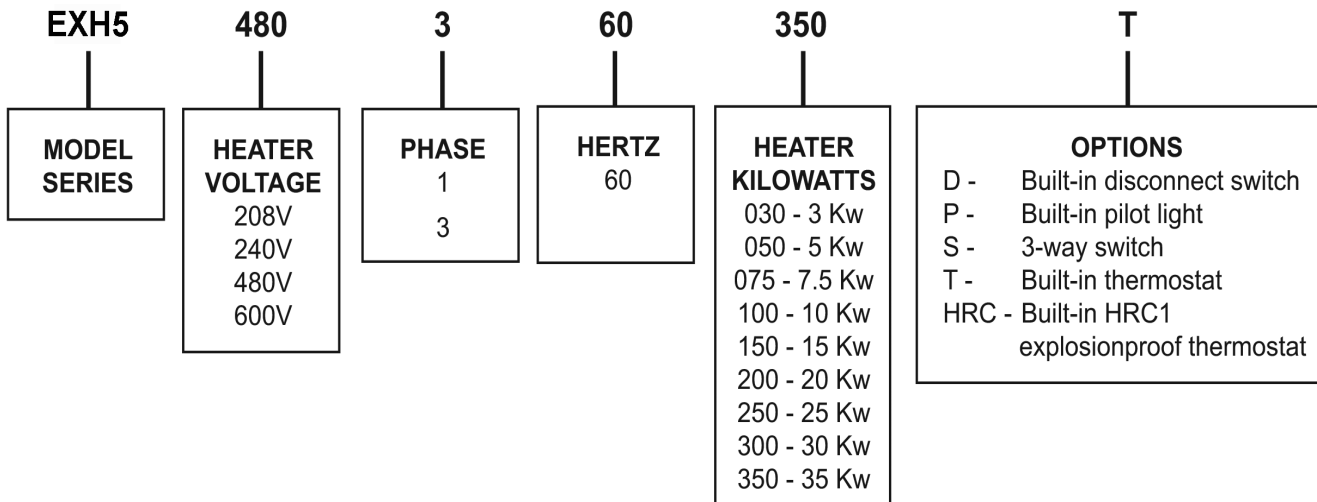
EXH5

MODEL SERIES

480

HEATER VOLTAGE
208V
240V
480V
600V

3

PHASE
1
3

60

HERTZ
60

350

HEATER KILOWATTS
030 - 3 Kw
050 - 5 Kw
075 - 7.5 Kw
100 - 10 Kw
150 - 15 Kw
200 - 20 Kw
250 - 25 Kw
300 - 30 Kw
350 - 35 Kw

T

OPTIONS
D - Built-in disconnect switch
P - Built-in pilot light
S - 3-way switch
T - Built-in thermostat
HRC - Built-in HRC1 explosionproof thermostat